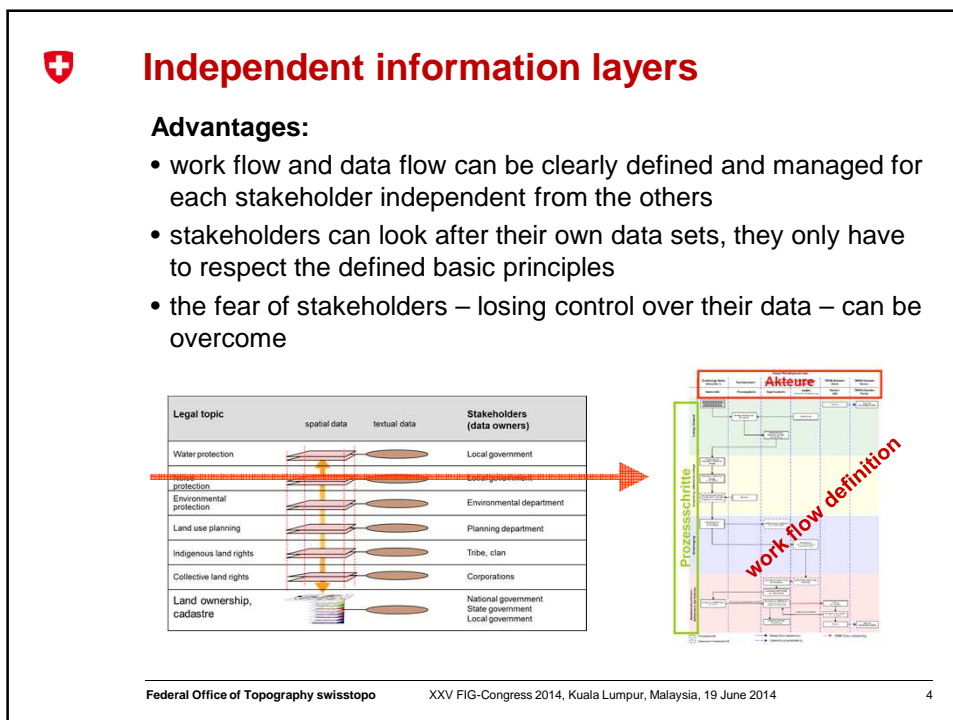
Independent information layers

Advantages:

• work flow and data flow can be clearly defined and managed for each stakeholder independent from the others

• stakeholders can look after their own data sets, they only have to respect the defined basic principles

• the fear of stakeholders – losing control over their data – can be overcome

| Legal topic | spatial data | textual data | Stakeholders (data owners) |
|---|---|---|---|
| Water protection | | | Local government |
| Noise protection | | | Local government |
| Environmental protection | | | Environmental department |
| Land use planning | | | Planning department |
| Indigenous land rights | | | Tribe, clan |
| Collective land rights | | | Corporations |
| Land ownership, cadastre | | | National government State government Local government |

Akteure

Prozessschritte

work flow definition

Federal Office of Topography swisstopo XXV FIG-Congress 2014, Kuala Lumpur, Malaysia, 19 June 2014 4